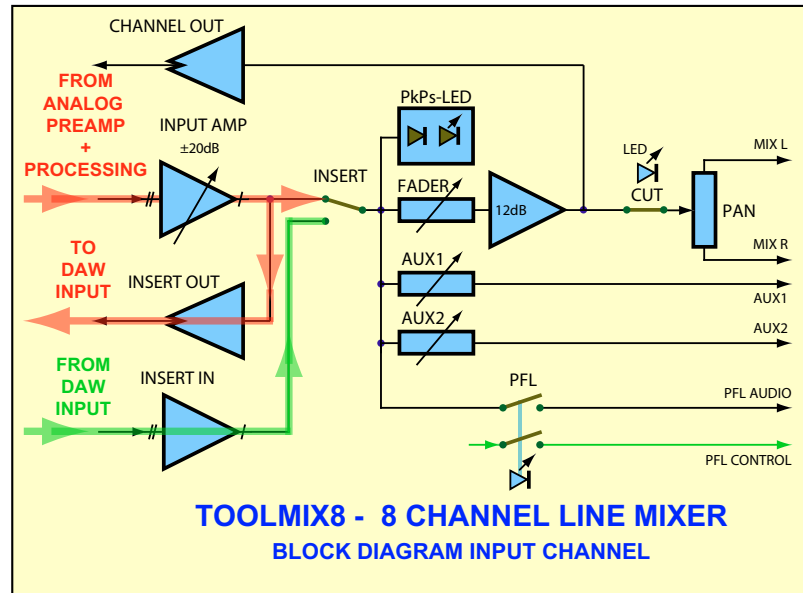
CHANNEL OUT

FROM ANALOG PREAMP + PROCESSING

INPUT AMP ±20dB

PkPs-LED

INSERT

FADER

12dB

LED

CUT

PAN

MIX L

MIX R

TO DAW INPUT

INSERT OUT

AUX1

AUX1

AUX2

AUX2

FROM DAW INPUT

INSERT IN

PFL

PFL AUDIO

PFL CONTROL

TOOLMIX8 - 8 CHANNEL LINE MIXER

BLOCK DIAGRAM INPUT CHANNEL